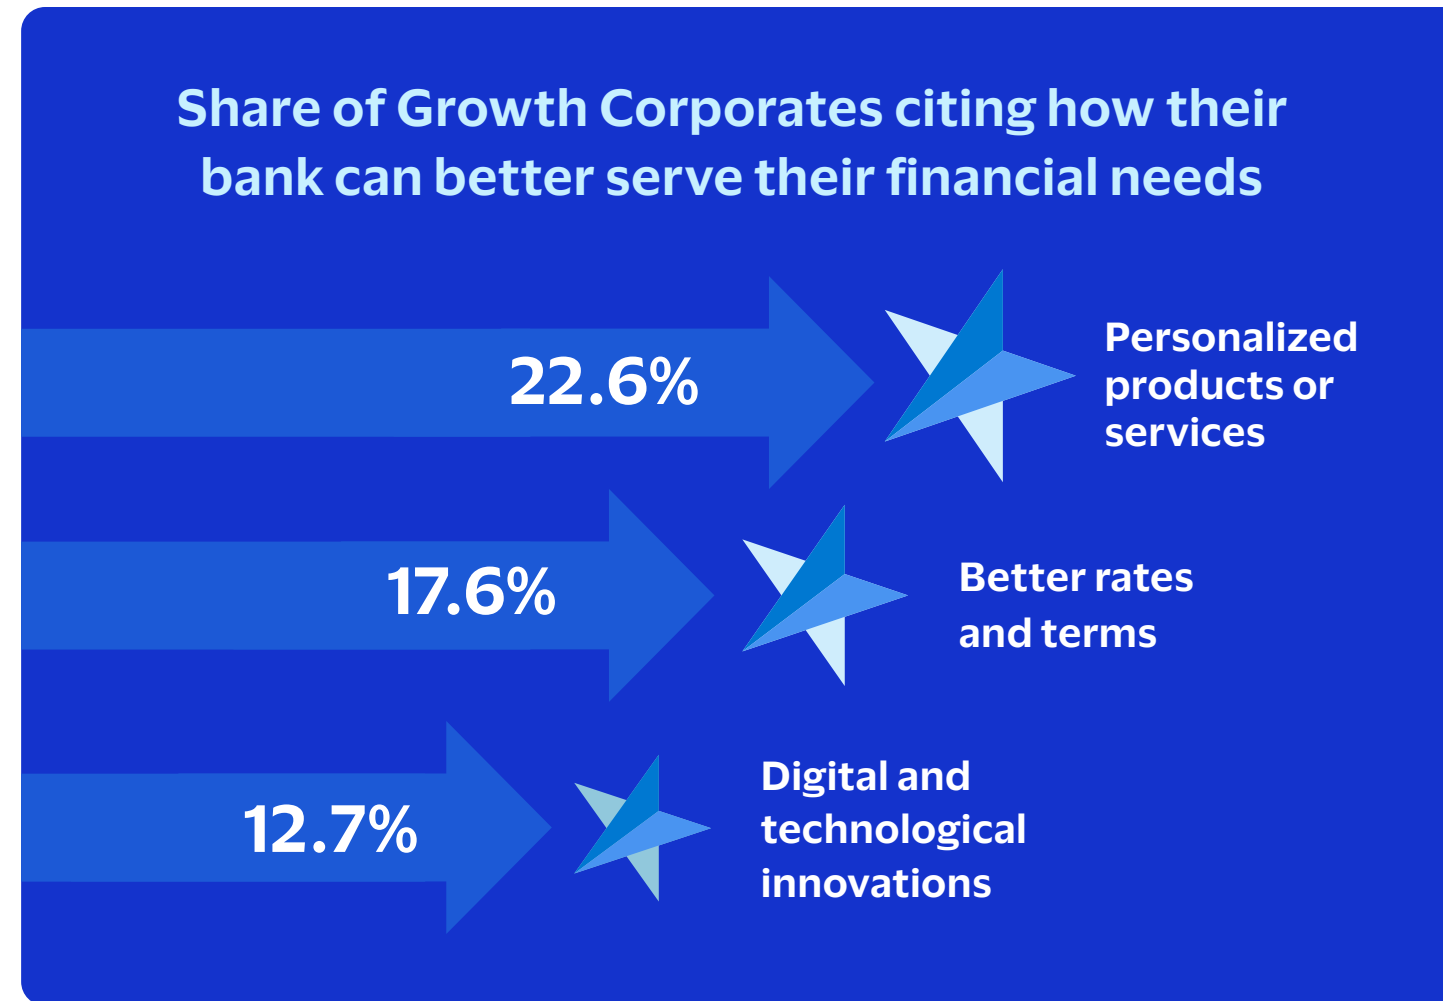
Share of Growth Corporates citing how their bank can better serve their financial needs

22.6%

Personalized products or services

17.6%

Better rates and terms

12.7%

Digital and technological innovations